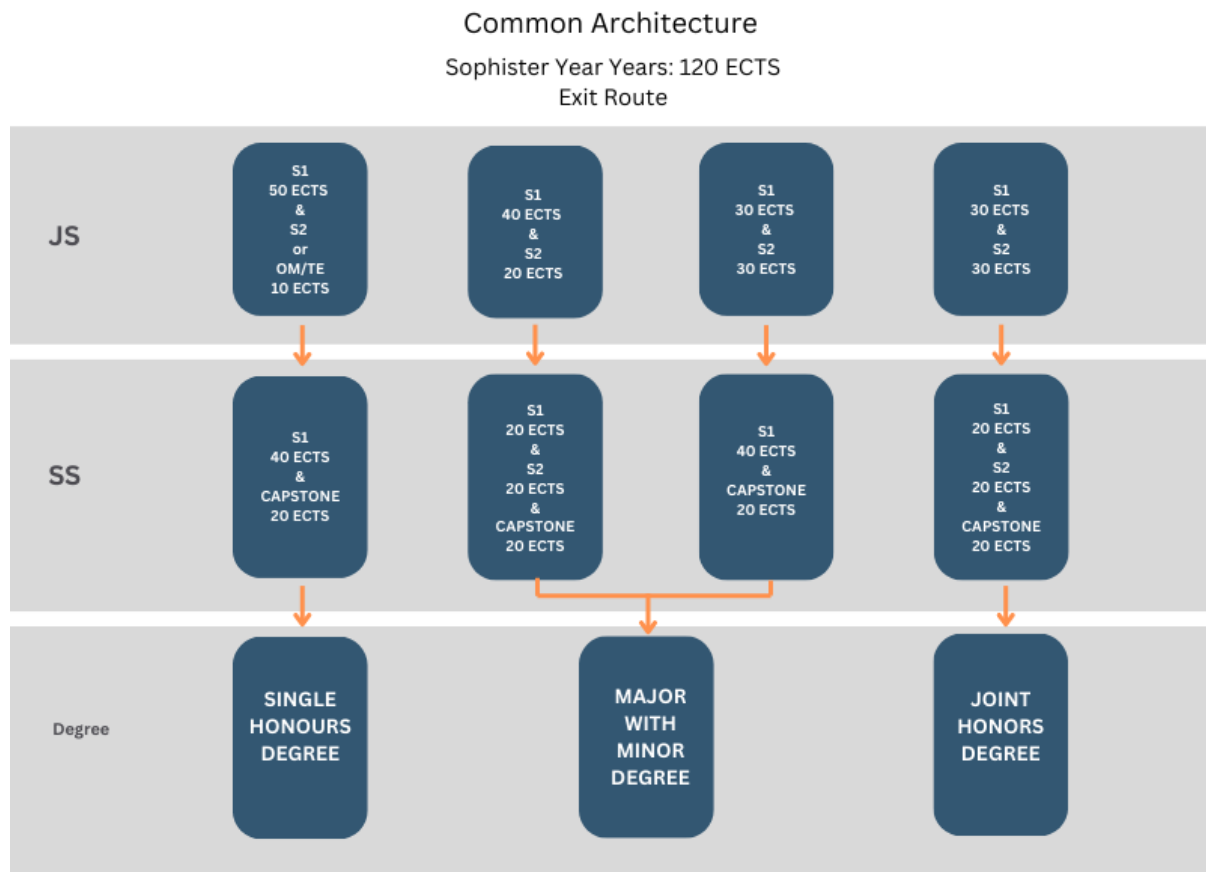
Common Architecture

Sophister Year Years: 120 ECTS
Exit Route

JS

S1
50 ECTS
&
S2
or
OM/TE
10 ECTS

S1
40 ECTS
&
S2
20 ECTS

S1
30 ECTS
&
S2
30 ECTS

S1
30 ECTS
&
S2
30 ECTS

SS

S1
40 ECTS
&
CAPSTONE
20 ECTS

S1
20 ECTS
&
S2
20 ECTS
&
CAPSTONE
20 ECTS

S1
40 ECTS
&
CAPSTONE
20 ECTS

S1
20 ECTS
&
S2
20 ECTS
&
CAPSTONE
20 ECTS

Degree

SINGLE HONOURS DEGREE

MAJOR WITH MINOR DEGREE

JOINT HONORS DEGREE